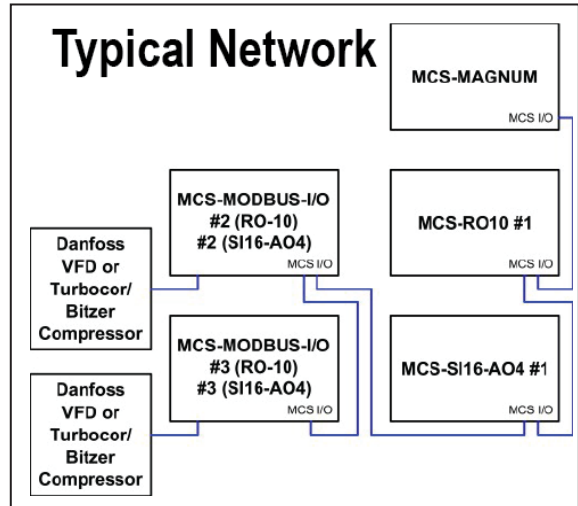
Typical Network

MCS-MAGNUM
MCS I/O

MCS-MODBUS-I/O
#2 (RO-10)
#2 (SI16-AO4)
MCS I/O

MCS-RO10 #1
MCS I/O

Danfoss VFD or Turbocor/ Bitzer Compressor

MCS-MODBUS-I/O
#3 (RO-10)
#3 (SI16-AO4)
MCS I/O

MCS-SI16-AO4 #1
MCS I/O

Danfoss VFD or Turbocor/ Bitzer Compressor